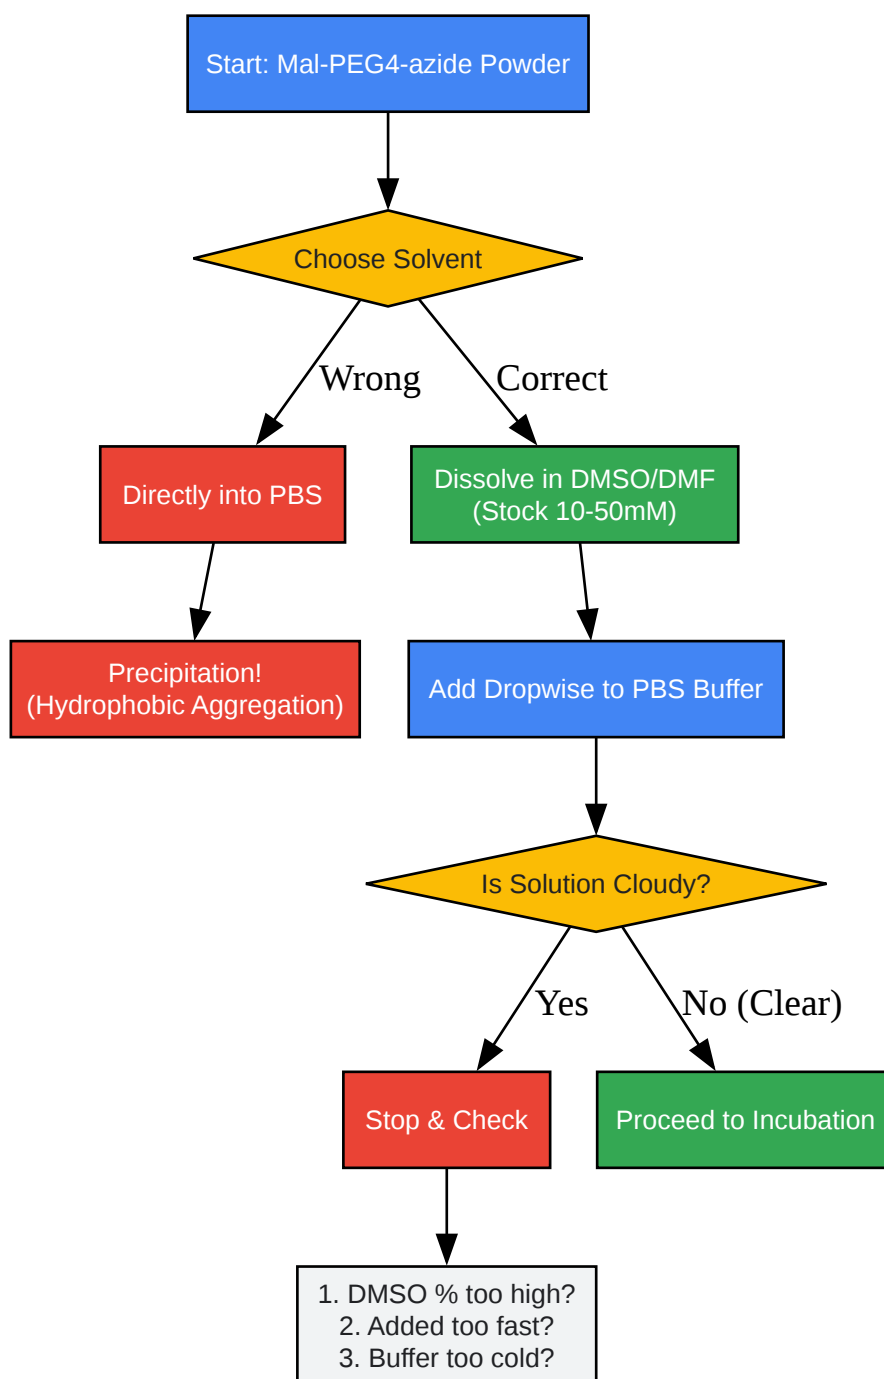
Start: Mal-PEG4-azide Powder

Choose Solvent

Wrong

Correct

Directly into PBS

Dissolve in DMSO/DMF
(Stock 10-50mM)

Precipitation!
(Hydrophobic Aggregation)

Add Dropwise to PBS Buffer

Is Solution Cloudy?

Yes

No (Clear)

Stop & Check

Proceed to Incubation

1. DMSO % too high?
2. Added too fast?
3. Buffer too cold?